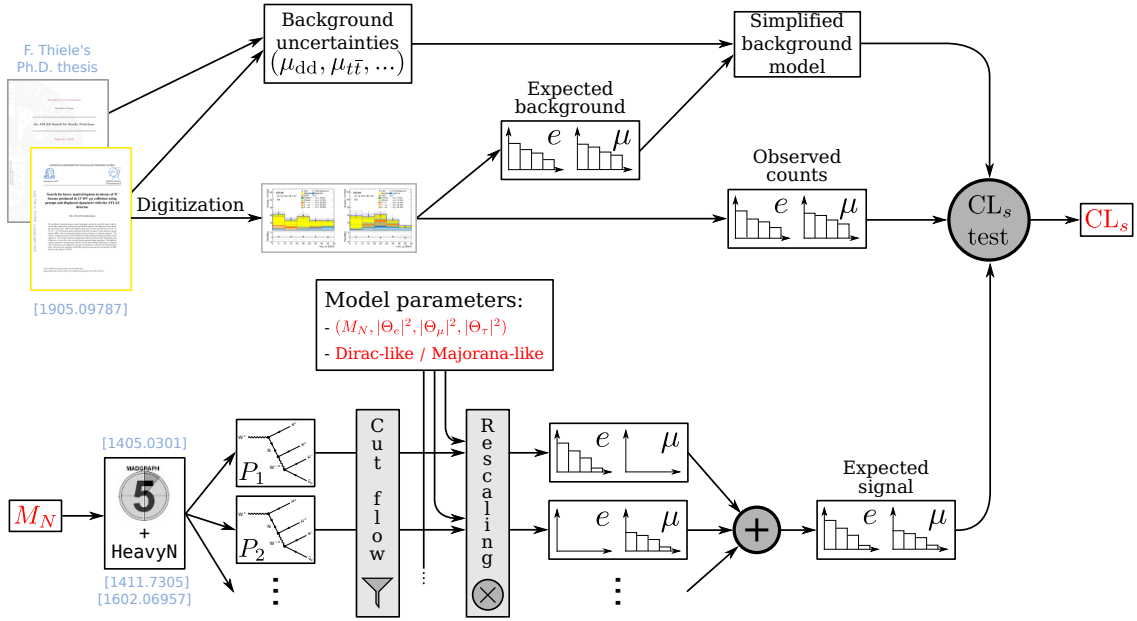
F. Thiele's Ph.D. thesis

Background uncertainties $(\mu_{\mathrm{dd}}, \mu_{t\bar{t}}, ...)$

Simplified background model

Expected background

$e$ $\mu$

Digitization

Observed counts

$e$ $\mu$

$\mathrm{CL}_s$ test

$\mathrm{CL}_s$

[1905.09787]

Model parameters:
- $(M_N, |\Theta_e|^2, |\Theta_\mu|^2, |\Theta_\tau|^2)$
- Dirac-like / Majorana-like

[1405.0301]

MADGRAPH 5 + HeavyN

$M_N$

[1411.7305]
[1602.06957]

$P_1$

$P_2$

Cut flow

Rescaling

$e$ $\mu$

$e$ $\mu$

+

Expected signal

$e$ $\mu$